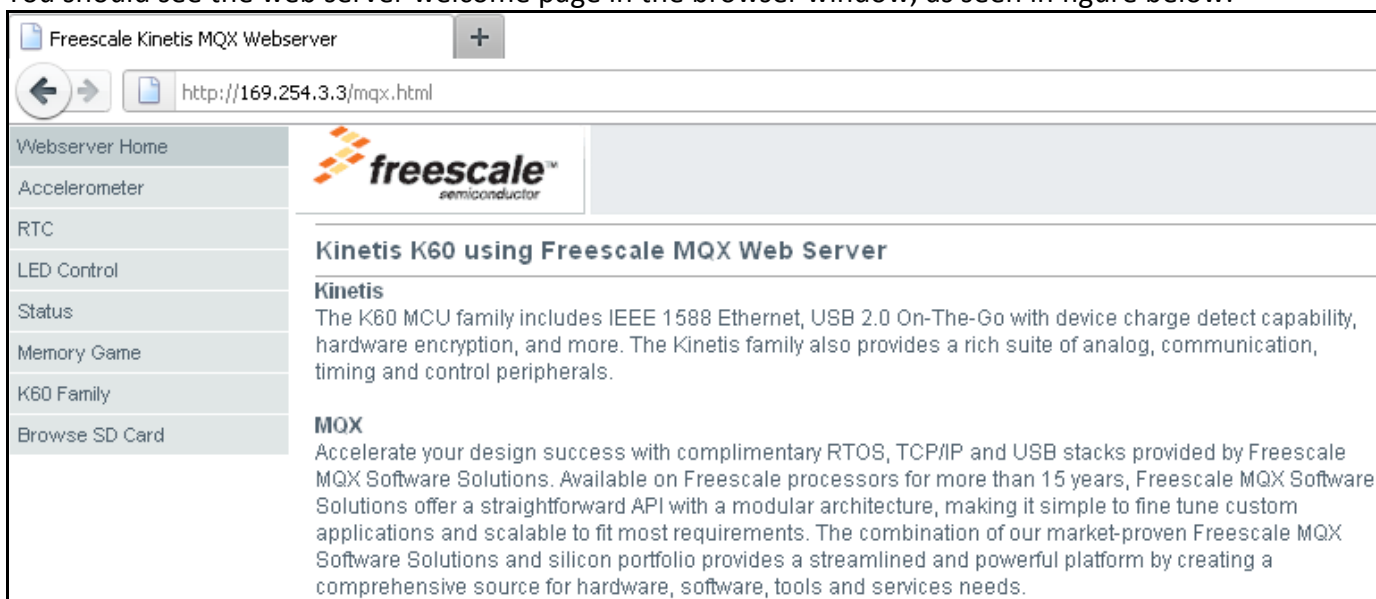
You should see the web server welcome page in the browser window, as seen in figure below.

Freescale Kinetis MQX Webserver

+

http://169.254.3.3/mqx.html

Webserver Home

Accelerometer

RTC

LED Control

Status

Memory Game

K60 Family

Browse SD Card

freescale™ semiconductor

Kinetis K60 using Freescale MQX Web Server

Kinetis
The K60 MCU family includes IEEE 1588 Ethernet, USB 2.0 On-The-Go with device charge detect capability, hardware encryption, and more. The Kinetis family also provides a rich suite of analog, communication, timing and control peripherals.

MQX
Accelerate your design success with complimentary RTOS, TCP/IP and USB stacks provided by Freescale MQX Software Solutions. Available on Freescale processors for more than 15 years, Freescale MQX Software Solutions offer a straightforward API with a modular architecture, making it simple to fine tune custom applications and scalable to fit most requirements. The combination of our market-proven Freescale MQX Software Solutions and silicon portfolio provides a streamlined and powerful platform by creating a comprehensive source for hardware, software, tools and services needs.